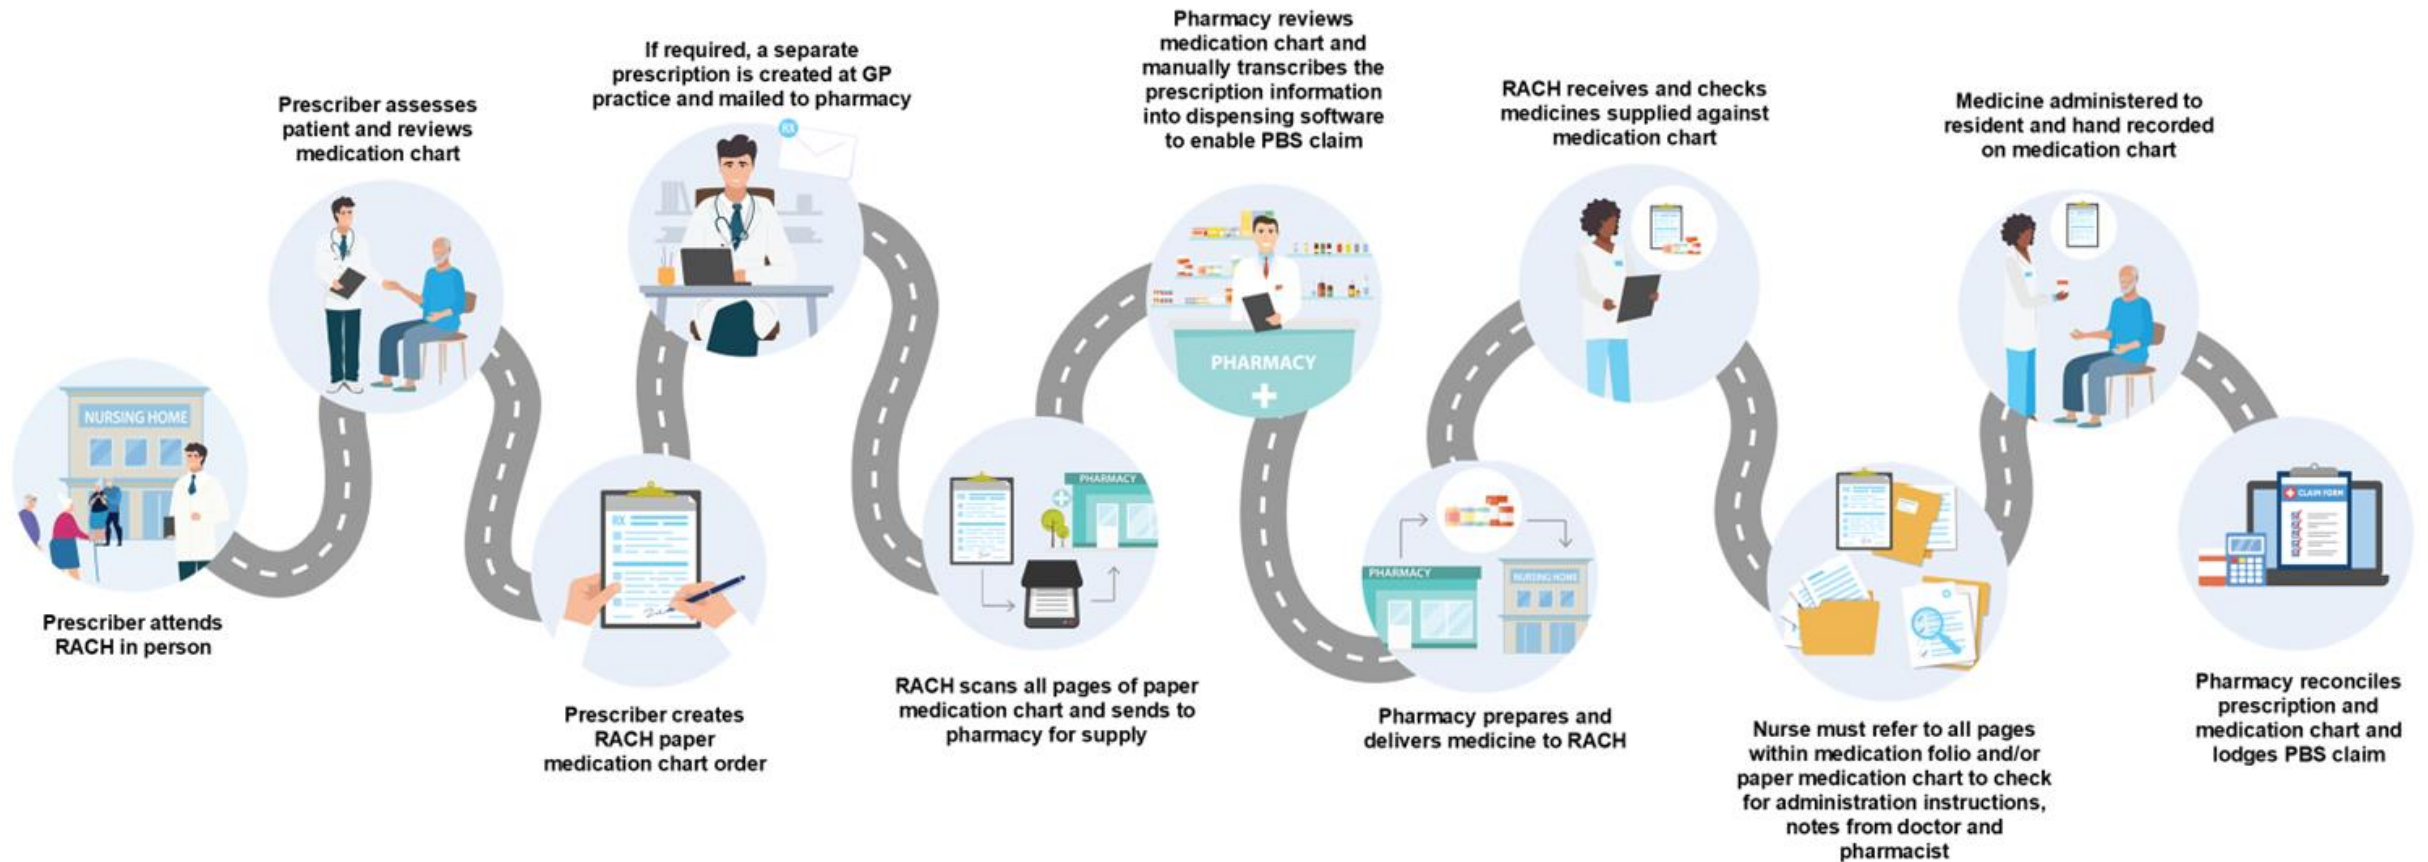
Prescriber attends RACH in person

NURSING HOME

Prescriber assesses patient and reviews medication chart

Prescriber creates RACH paper medication chart order

RX

If required, a separate prescription is created at GP practice and mailed to pharmacy

RX

RACH scans all pages of paper medication chart and sends to pharmacy for supply

PHARMACY

Pharmacy reviews medication chart and manually transcribes the prescription information into dispensing software to enable PBS claim

PHARMACY

Pharmacy prepares and delivers medicine to RACH

PHARMACY

NURSING HOME

RACH receives and checks medicines supplied against medication chart

Nurse must refer to all pages within medication folio and/or paper medication chart to check for administration instructions, notes from doctor and pharmacist

Medicine administered to resident and hand recorded on medication chart

CLAIM FORM

Pharmacy reconciles prescription and medication chart and lodges PBS claim